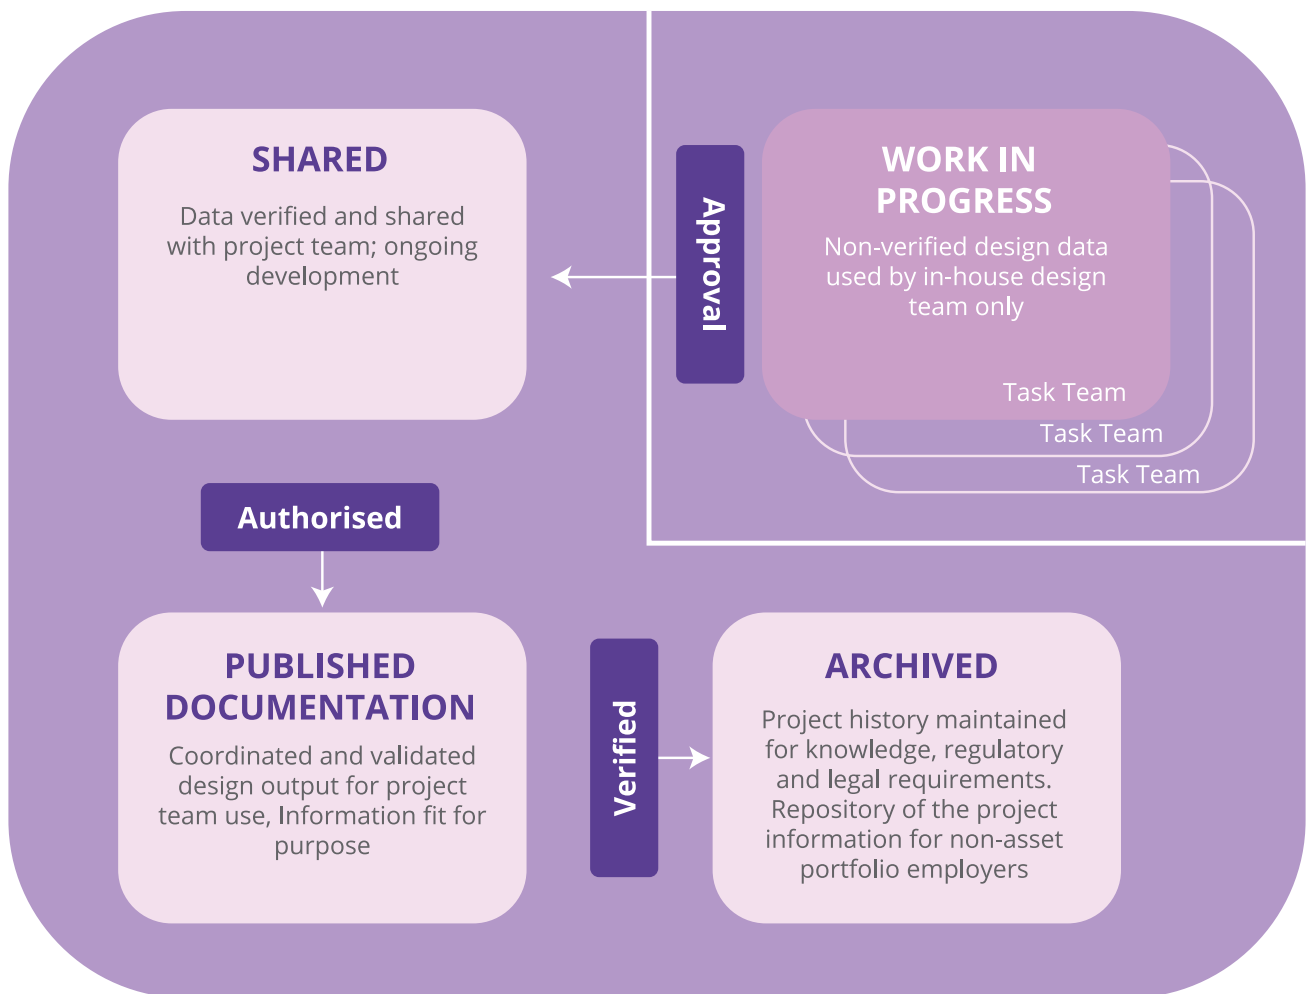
SHARED

Data verified and shared with project team; ongoing development

Approval

WORK IN PROGRESS

Non-verified design data used by in-house design team only

Task Team

Task Team

Task Team

Authorised

PUBLISHED DOCUMENTATION

Coordinated and validated design output for project team use, Information fit for purpose

Verified

ARCHIVED

Project history maintained for knowledge, regulatory and legal requirements. Repository of the project information for non-asset portfolio employers